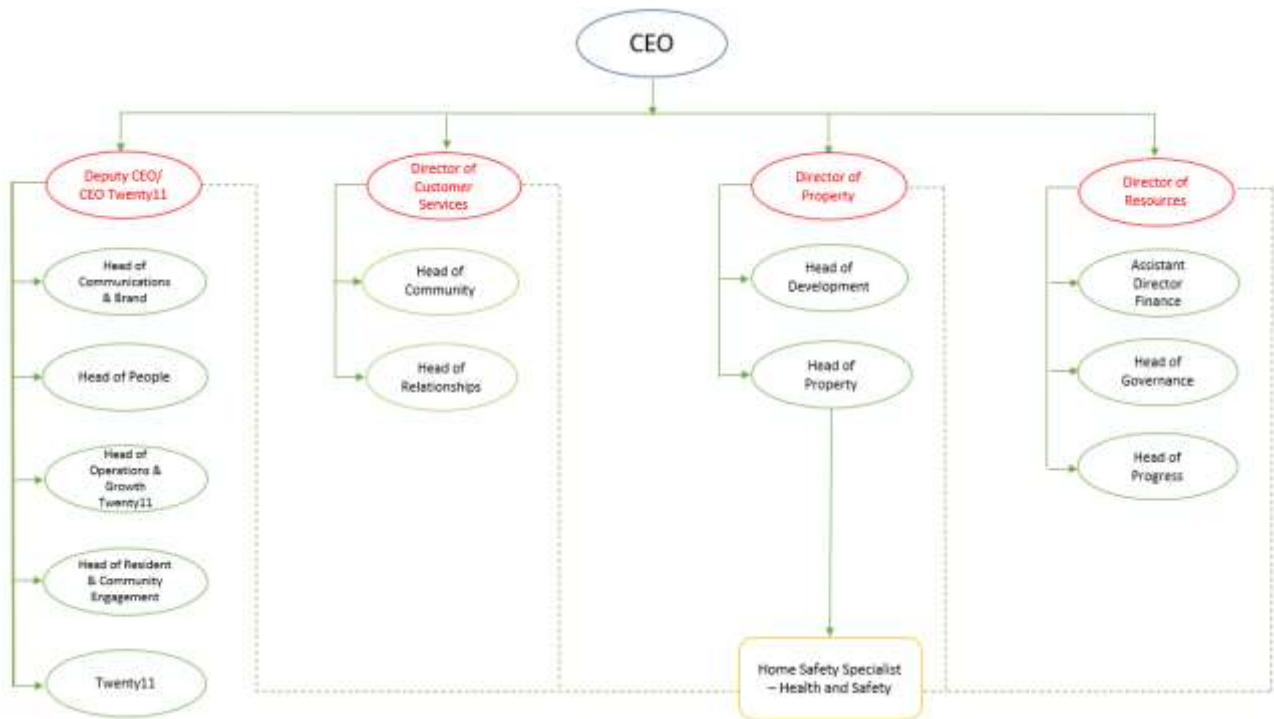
CEO

Deputy CEO/ CEO Twenty11

Head of Communications & Brand

Head of People

Head of Operations & Growth Twenty11

Head of Resident & Community Engagement

Twenty11

Director of Customer Services

Head of Community

Head of Relationships

Director of Property

Head of Development

Head of Property

Home Safety Specialist – Health and Safety

Director of Resources

Assistant Director Finance

Head of Governance

Head of Progress